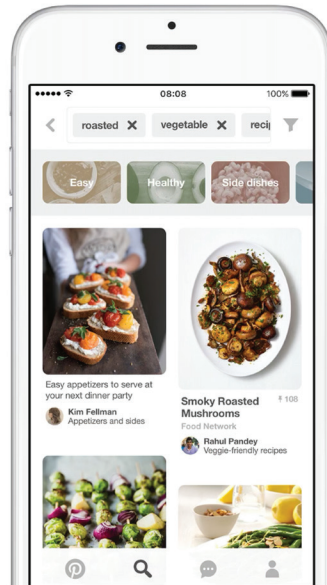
08:08

100%

roasted

vegetable

reci

Easy

Healthy

Side dishes

Easy appetizers to serve at your next dinner party

Kim Fellman
Appetizers and sides

Smoky Roasted Mushrooms

108

Food Network

Rahul Pandey
Veggie-friendly recipes